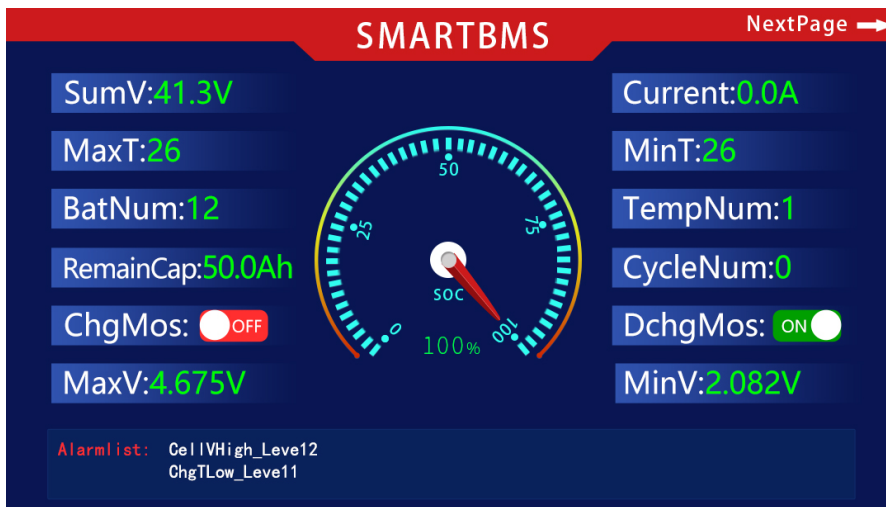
SMARTBMS

NextPage

SumV:41.3V

MaxT:26

BatNum:12

RemainCap:50.0Ah

ChgMos: OFF

MaxV:4.675V

Current:0.0A

MinT:26

TempNum:1

CycleNum:0

DchgMos: ON

MinV:2.082V

0
25
50
75
100
SOC
100%

Alarmlist: CellVHigh_Leve12
ChgTLow_Leve11